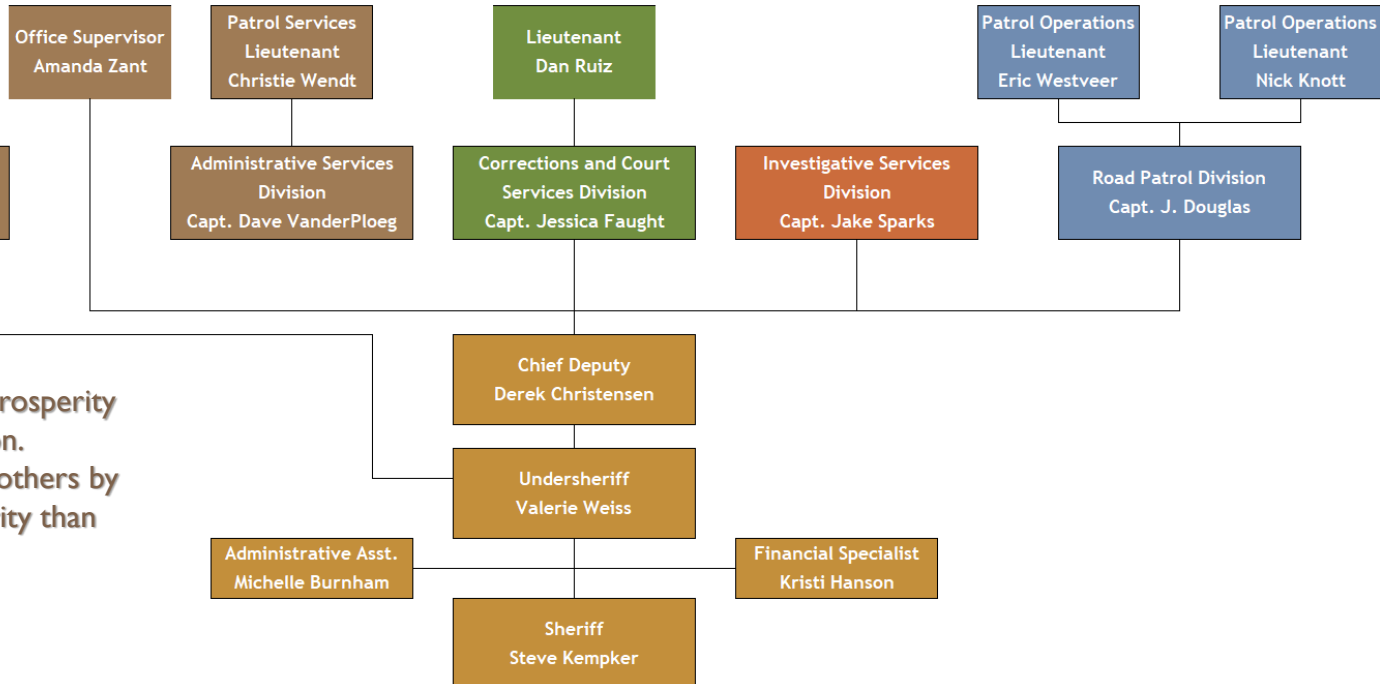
Office Supervisor
Amanda Zant

Patrol Services
Lieutenant
Christie Wendt

Lieutenant
Dan Ruiz

Patrol Operations
Lieutenant
Eric Westveer

Patrol Operations
Lieutenant
Nick Knott

Administrative Services
Division
Capt. Dave VanderPloeg

Corrections and Court
Services Division
Capt. Jessica Faught

Investigative Services
Division
Capt. Jake Sparks

Road Patrol Division
Capt. J. Douglas

rosperity
on.
others by
ity than

Chief Deputy
Derek Christensen

Undersheriff
Valerie Weiss

Administrative Asst.
Michelle Burnham

Financial Specialist
Kristi Hanson

Sheriff
Steve Kempker